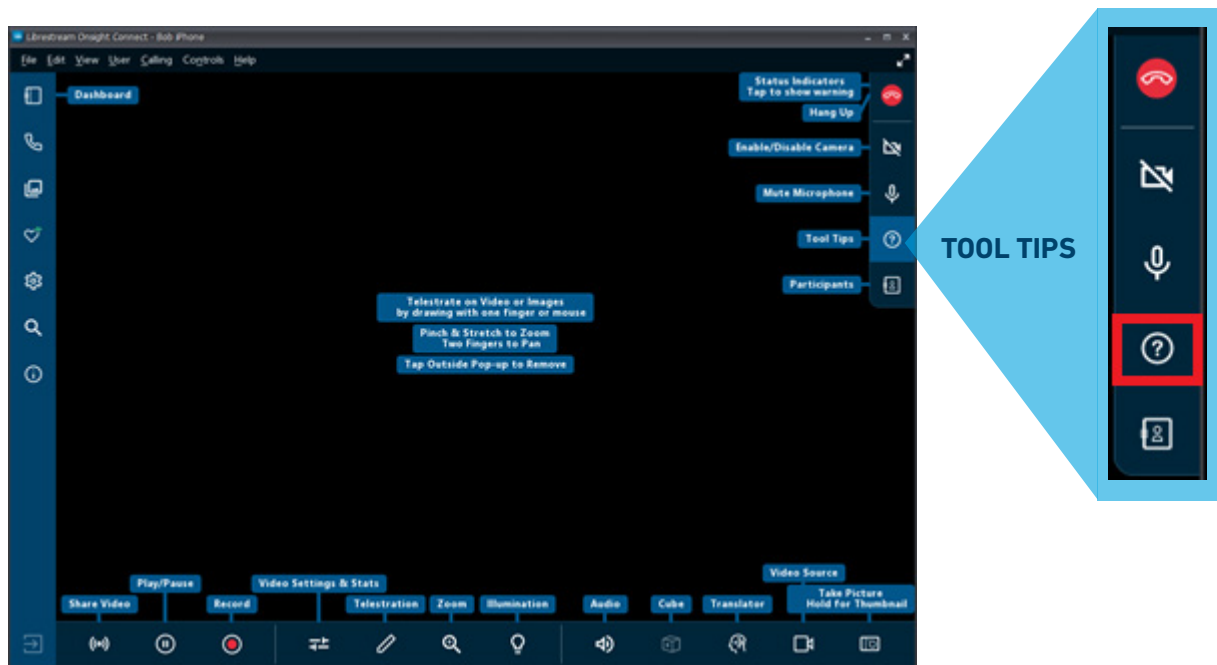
Librestream Onsight Connect - Bob iPhone

File Edit View User Calling Controls Help

Dashboard

Status Indicators
Tap to show warning

Hang Up

Enable/Disable Camera

Mute Microphone

Tool Tips

Participants

Telestrate on Video or Images
by drawing with one finger or mouse

Pinch & Stretch to Zoom
Two Fingers to Pan

Tap Outside Pop-up to Remove

Play/Pause

Video Settings & Stats

Video Source

Share Video

Record

Telestration

Zoom

Illumination

Audio

Cube

Translator

Take Picture
Hold for Thumbnail

TOOL TIPS